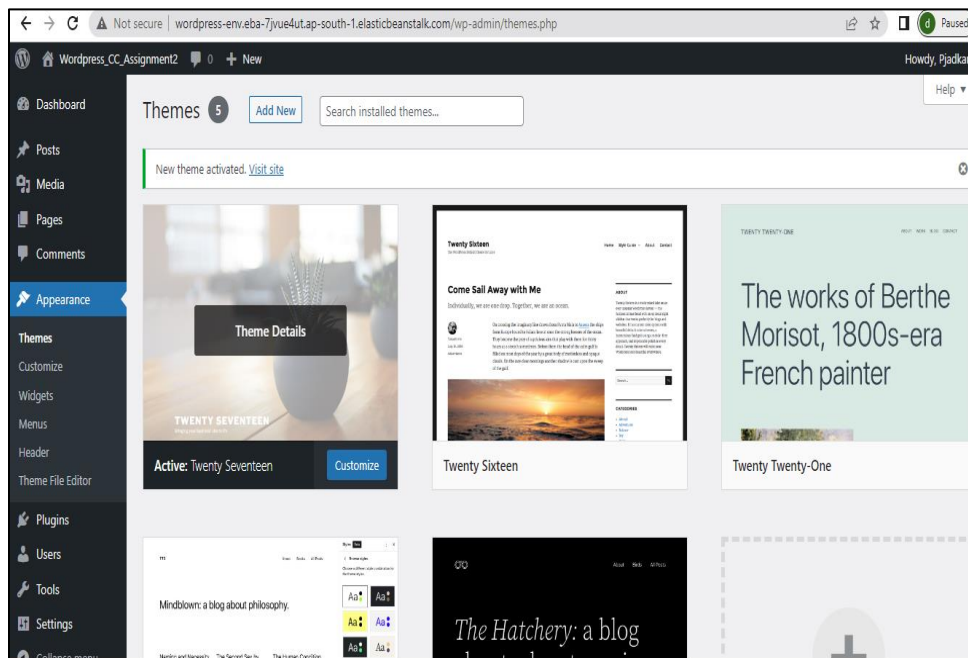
Not secure | wordpress-env.eba-7jvue4ut.ap-south-1.elasticbeanstalk.com/wp-admin/themes.php

Paused

Wordpress_CC_Assignment2 0 + New

Howdy, Pjadkar

Help ▾

Dashboard

Posts

Media

Pages

Comments

Appearance

Themes

Customize

Widgets

Menus

Header

Theme File Editor

Plugins

Users

Tools

Settings

Collapse menu

Themes 5 Add New Search installed themes...

New theme activated. Visit site

Theme Details

TWENTY SEVENTEEN

Active: Twenty Seventeen Customize

Twenty Sixteen

Come Sail Away with Me

Individually, we are one drop. Together, we are an ocean.

Twenty Sixteen

TWENTY TWENTY-ONE

The works of Berthe Morisot, 1800s-era French painter

Twenty Twenty-One

Mindblown: a blog about philosophy.

Aa Aa

Aa Aa

Aa Aa

The Hatchery: a blog

About Birds All Posts